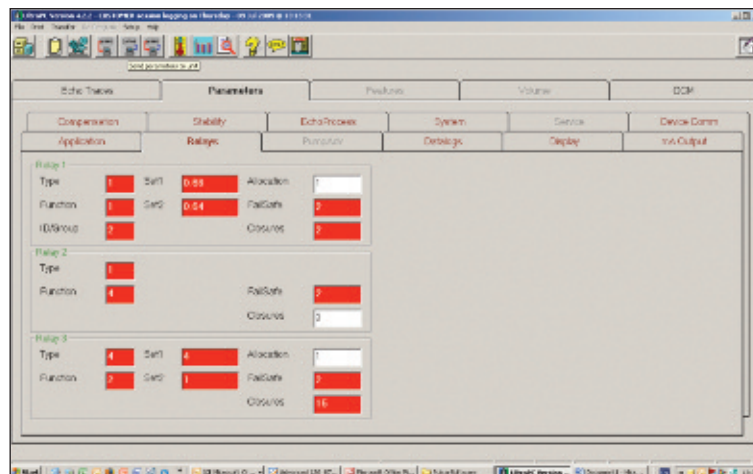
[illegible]

File Print Transfer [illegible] Setup Help

Send parameters to unit

Echo Traces
Parameters
Features
Volume
OCM

Compensation
Stability
Echo Process
System
Service
Device Comm

Application
Relays
PumpAdv
Datalogs
Display
mA Output

Relay 1
Type
1
Set1
0.88
Allocation
1
Function
1
Set2
0.84
FailSafe
2
ID/Group
2
Closures
2

Relay 2
Type
1
Function
4
FailSafe
2
Closures
0

Relay 3
Type
4
Set1
4
Allocation
1
Function
2
Set2
1
FailSafe
2
Closures
15

Start
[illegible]